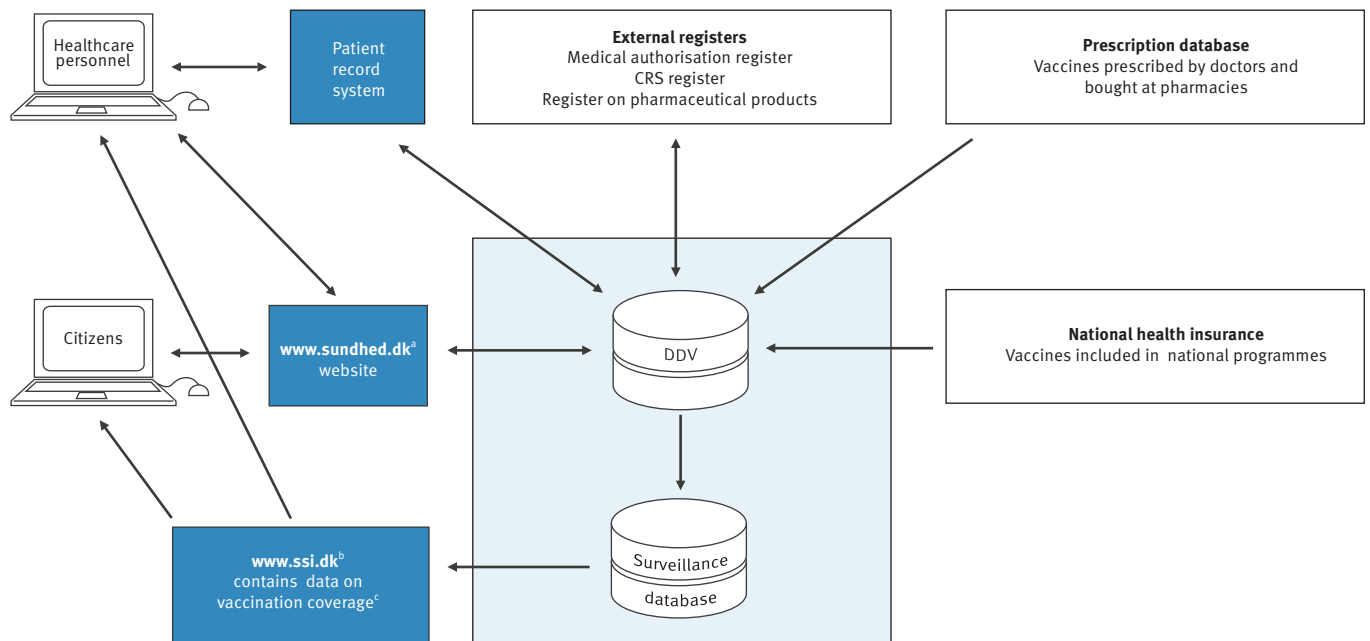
Healthcare personnel

Patient record system

**External registers**
Medical authorisation register
CRS register
Register on pharmaceutical products

**Prescription database**
Vaccines prescribed by doctors and bought at pharmacies

Citizens

**www.sundhed.dk**$^{a}$
website

DDV

**National health insurance**
Vaccines included in national programmes

**www.ssi.dk**$^{b}$
contains data on vaccination coverage$^{c}$

Surveillance database